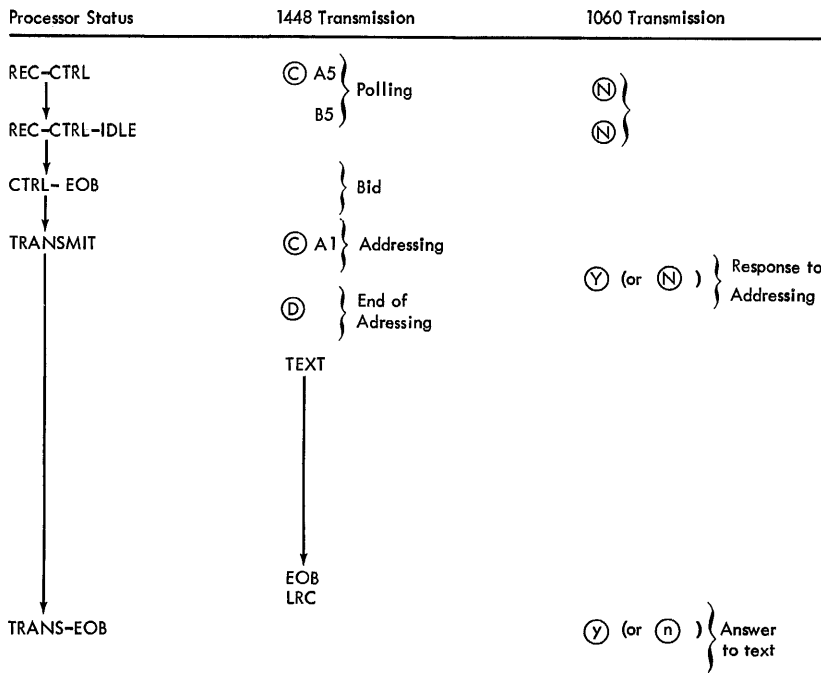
| Processor Status | 1448 Transmission | 1060 Transmission |
|---|---|---|
| REC-CTRL | Ⓒ A5 B5 Polling | Ⓝ Ⓝ |
| REC-CTRL-IDLE | | |
| CTRL- EOB | Bid | |
| TRANSMIT | Ⓒ A1 Addressing | Ⓨ (or Ⓝ ) Response to Addressing |
| | Ⓓ End of Adressing | |
| | TEXT | |
| | EOB LRC | |
| TRANS-EOB | | ⓨ (or ⓝ ) Answer to text |